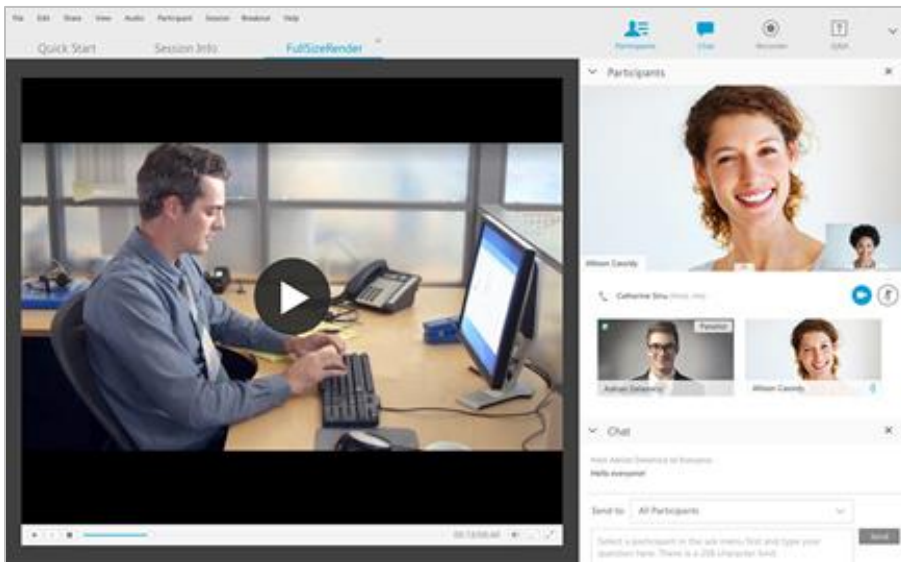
File Edit Share View Audio Participant Session Breakout Help

Quick Start Session Info FullSizeRender

Participants Chat Recorder Q&A

Participants

Allison Cassidy

Catherine Sinu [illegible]

Presenter

Adrian Delamico

Allison Cassidy

Chat

From Adrian Delamico to Everyone:

Hello everyone!

Send to: All Participants

Select a participant in the Send to menu first and type your question here. There is a 256 character limit.

Send

00:13/00:40